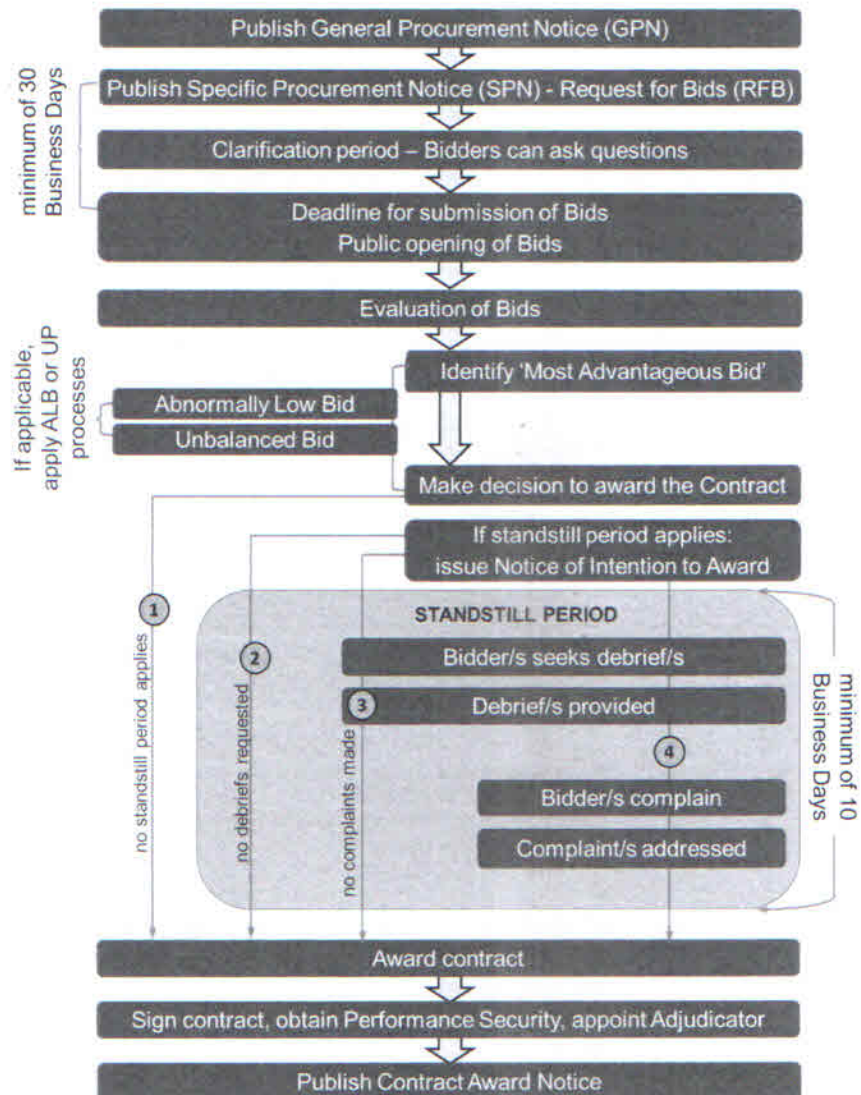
Publish General Procurement Notice (GPN)

minimum of 30 Business Days

Publish Specific Procurement Notice (SPN) - Request for Bids (RFB)

Clarification period – Bidders can ask questions

Deadline for submission of Bids
Public opening of Bids

Evaluation of Bids

If applicable, apply ALB or UP processes

Identify 'Most Advantageous Bid'

Abnormally Low Bid

Unbalanced Bid

Make decision to award the Contract

If standstill period applies:
issue Notice of Intention to Award

1 no standstill period applies

2 no debriefs requested

3 no complaints made

4

STANDSTILL PERIOD

Bidder/s seeks debrief/s

Debrief/s provided

Bidder/s complain

Complaint/s addressed

minimum of 10 Business Days

Award contract

Sign contract, obtain Performance Security, appoint Adjudicator

Publish Contract Award Notice